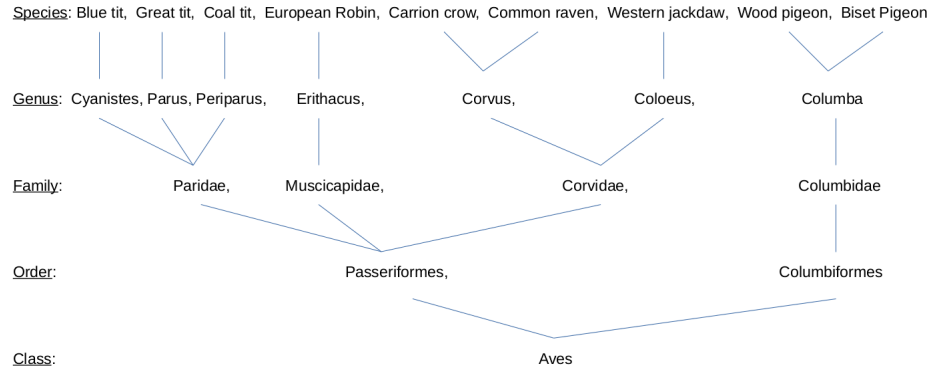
Species: Blue tit, Great tit, Coal tit, European Robin, Carrion crow, Common raven, Western jackdaw, Wood pigeon, Biset Pigeon

Genus: Cyanistes, Parus, Periparus, Erithacus, Corvus, Coloeus, Columba

Family: Paridae, Muscicapidae, Corvidae, Columbidae

Order: Passeriformes, Columbiformes

Class: Aves